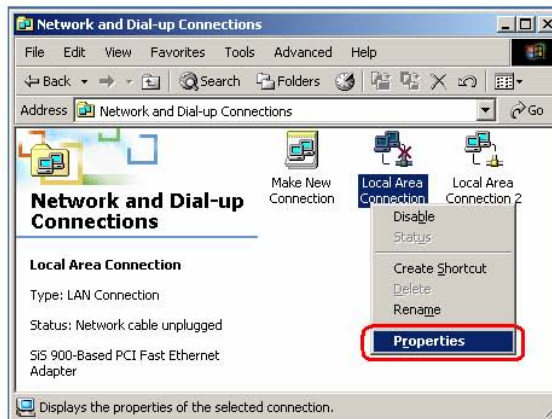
Network and Dial-up Connections

File Edit View Favorites Tools Advanced Help

Back Search Folders

Address Network and Dial-up Connections Go

Network and Dial-up Connections

Make New Connection

Local Area Connection

Local Area Connection 2

Disable
Status
Create Shortcut
Delete
Rename
Properties

Local Area Connection

Type: LAN Connection

Status: Network cable unplugged

SiS 900-Based PCI Fast Ethernet Adapter

Displays the properties of the selected connection.